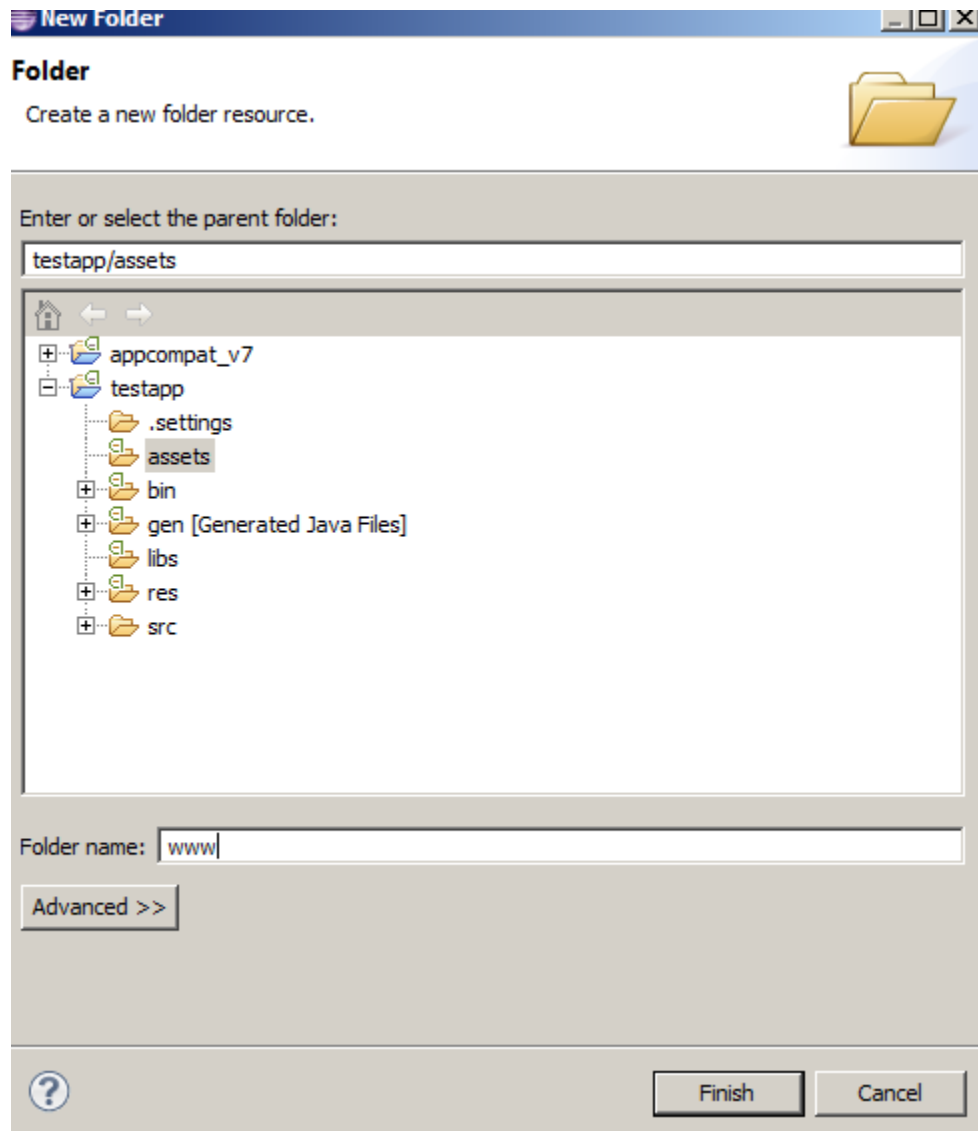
New Folder

Folder

Create a new folder resource.

Enter or select the parent folder:

testapp/assets

appcompat_v7
testapp
.settings
assets
bin
gen [Generated Java Files]
libs
res
src

Folder name: www

Advanced >>

Finish
Cancel